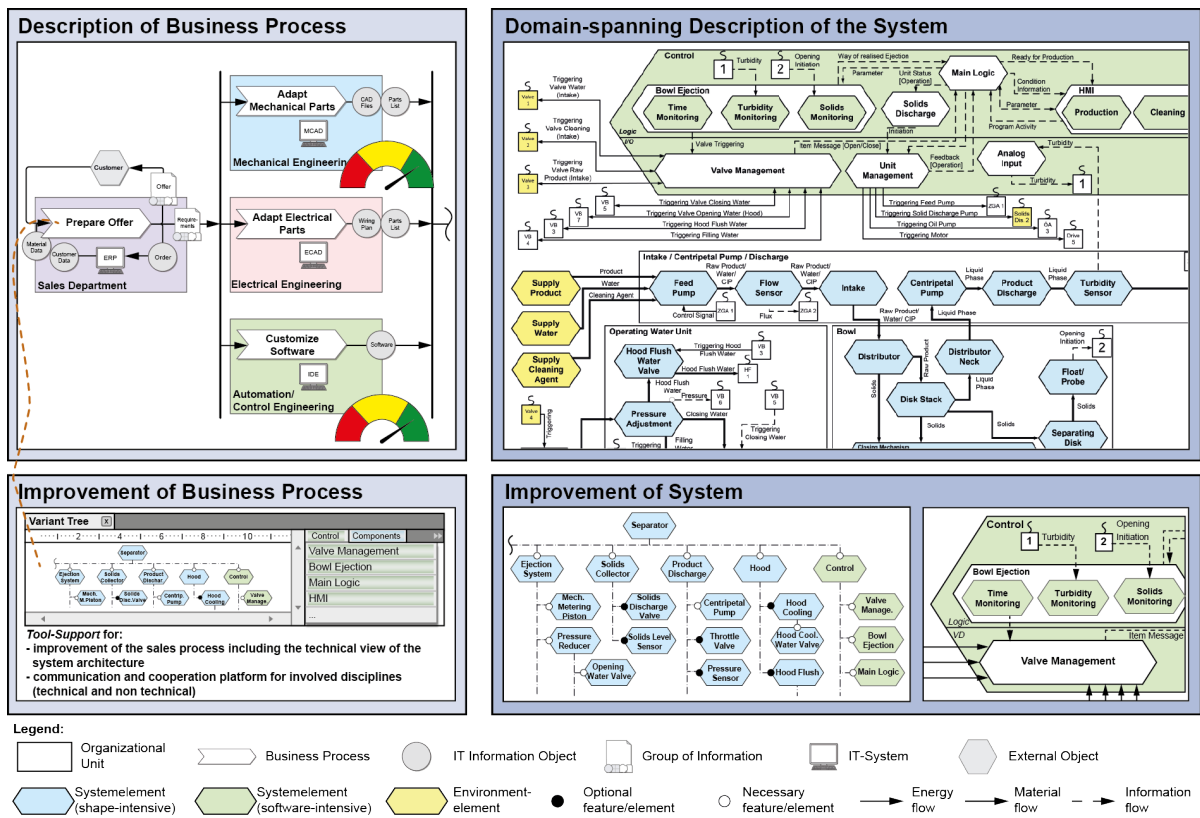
Description of Business Process

Customer
Offer
Prepare Offer
Requirements
Material Data
Customer Data
ERP
Order
Sales Department

Adapt Mechanical Parts
CAD Files
Parts List
MCAD
Mechanical Engineering

Adapt Electrical Parts
Wiring Plan
Parts List
ECAD
Electrical Engineering

Customize Software
Software
IDE
Automation/ Control Engineering

Domain-spanning Description of the System

Control
1 Turbidity
2 Opening Initiation
Way of realised Ejection
Ready for Production
Parameter
Unit Status [Operator]
Main Logic
Condition Information
HMI
Parameter
Production
Cleaning
Bowl Ejection
Time Monitoring
Turbidity Monitoring
Solids Monitoring
Solids Discharge
Initiation
Program Activity
Logic
I/O
Valve Triggering
Item Message (Open/Close)
Feedback [Operator]
Analog Input
Turbidity
Valve Management
Unit Management
Turbidity
1
Triggering Valve Water (Intake)
Valve 1
Triggering Valve Cleaning Water (Intake)
Valve 2
Triggering Valve Raw Product (Intake)
Valve 3
VB 5
VB 7
VB 3
VB 4
Triggering Valve Closing Water
Triggering Valve Opening Water (Hood)
Triggering Hood Flush Water
Triggering Filling Water
Triggering Feed Pump
Triggering Solid Discharge Pump
Triggering Oil Pump
Triggering Motor
ZGA 1
Solids Dis. 2
GA 3
Drive 5
Intake / Centripetal Pump / Discharge
Supply Product
Product
Water
Supply Water
Cleaning Agent
Supply Cleaning Agent
Raw Product/ Water/ CIP
Feed Pump
Raw Product/ Water/ CIP
Flow Sensor
Raw Product/ Water/ CIP
Intake
Centripetal Pump
Liquid Phase
Product Discharge
Liquid Phase
Turbidity Sensor
Control Signal
ZGA 1
Flux
ZGA 2
Raw Product/ Water/ CIP
Liquid Phase
Operating Water Unit
Hood Flush Water Valve
Triggering Hood Flush Water
VB 3
Hood Flush Water
HF 1
Hood Flush Water
Pressure
VB 6
VB 5
Pressure Adjustment
Closing Water
Triggering Closing Water
Filling Water
Triggering
Valve 4
Triggering
Bowl
Distributor
Raw Product
Distributor Neck
Solids
Liquid Phase
Disk Stack
Solids
Solids
Opening Initiation
2
Float/ Probe
Solids
Separating Disk
Closing Mechanism

Improvement of Business Process

Variant Tree
x
2 4 6 8 10
Separator
Ejection System
Solids Collector
Product Discharge
Hood
Control
Mech. M.Piston
Solids Disc.Valve
Centrip. Pump
Hood Cooling
Valve Manage.
Control
Components
Valve Management
Bowl Ejection
Main Logic
HMI
...
Tool-Support for:
- improvement of the sales process including the technical view of the system architecture
- communication and cooperation platform for involved disciplines (technical and non technical)

Improvement of System

Separator
Ejection System
Solids Collector
Product Discharge
Hood
Control
Mech. Metering Piston
Solids Discharge Valve
Centripetal Pump
Hood Cooling
Valve Manage.
Pressure Reducer
Solids Level Sensor
Throttle Valve
Hood Cool. Water Valve
Bowl Ejection
Opening Water Valve
Pressure Sensor
Hood Flush
Main Logic

Control
1 Turbidity
2 Opening Initiation
Bowl Ejection
Time Monitoring
Turbidity Monitoring
Solids Monitoring
Logic
I/O
Item Message
Valve Management

Legend:
Organizational Unit
Business Process
IT Information Object
Group of Information
IT-System
External Object
Systemelement (shape-intensive)
Systemelement (software-intensive)
Environment-element
Optional feature/element
Necessary feature/element
Energy flow
Material flow
Information flow